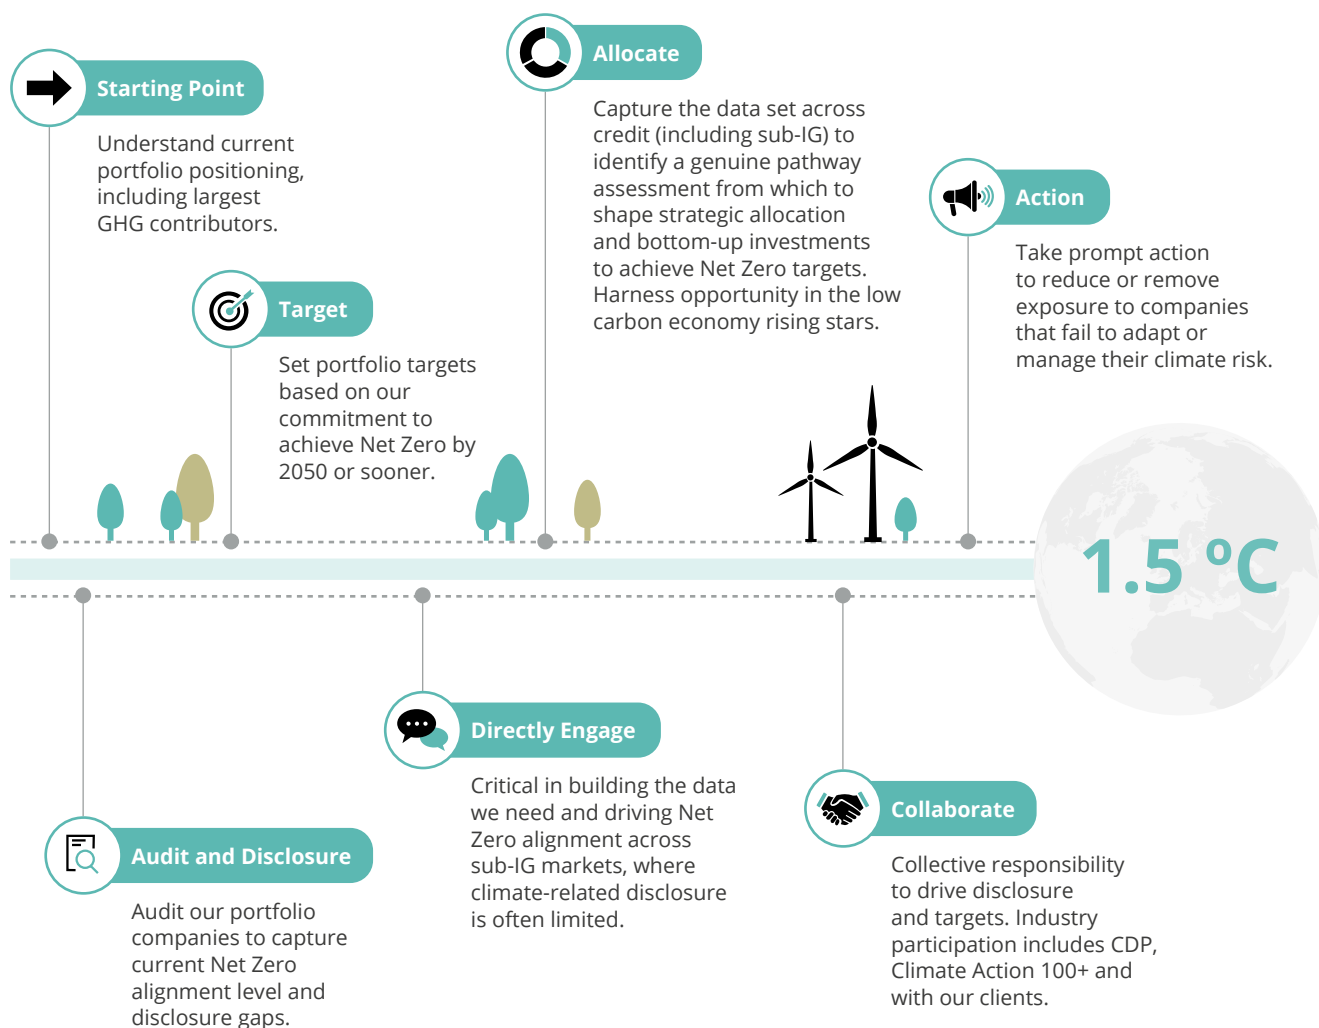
Starting Point

Understand current portfolio positioning, including largest GHG contributors.

Target

Set portfolio targets based on our commitment to achieve Net Zero by 2050 or sooner.

Allocate

Capture the data set across credit (including sub-IG) to identify a genuine pathway assessment from which to shape strategic allocation and bottom-up investments to achieve Net Zero targets. Harness opportunity in the low carbon economy rising stars.

Action

Take prompt action to reduce or remove exposure to companies that fail to adapt or manage their climate risk.

1.5 °C

Audit and Disclosure

Audit our portfolio companies to capture current Net Zero alignment level and disclosure gaps.

Directly Engage

Critical in building the data we need and driving Net Zero alignment across sub-IG markets, where climate-related disclosure is often limited.

Collaborate

Collective responsibility to drive disclosure and targets. Industry participation includes CDP, Climate Action 100+ and with our clients.